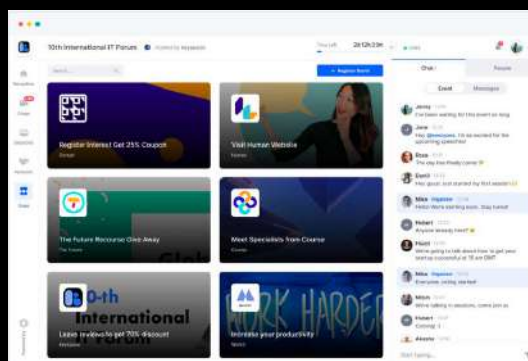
10th International IT Forum

2d 12h 23m

+ Register Event

Register Interest Get 25% Coupon

Visit Human Website

The Future Recourse Give Away

Meet Specialists from Course

0-th International Forum

Leave reviews to get 70% discount

WORK HARDER

Increase your productivity

Chat

People

Event

Messages

Jenny

Daniel

Mike

Hubert

Mike

Mark

Hubert

Start typing...